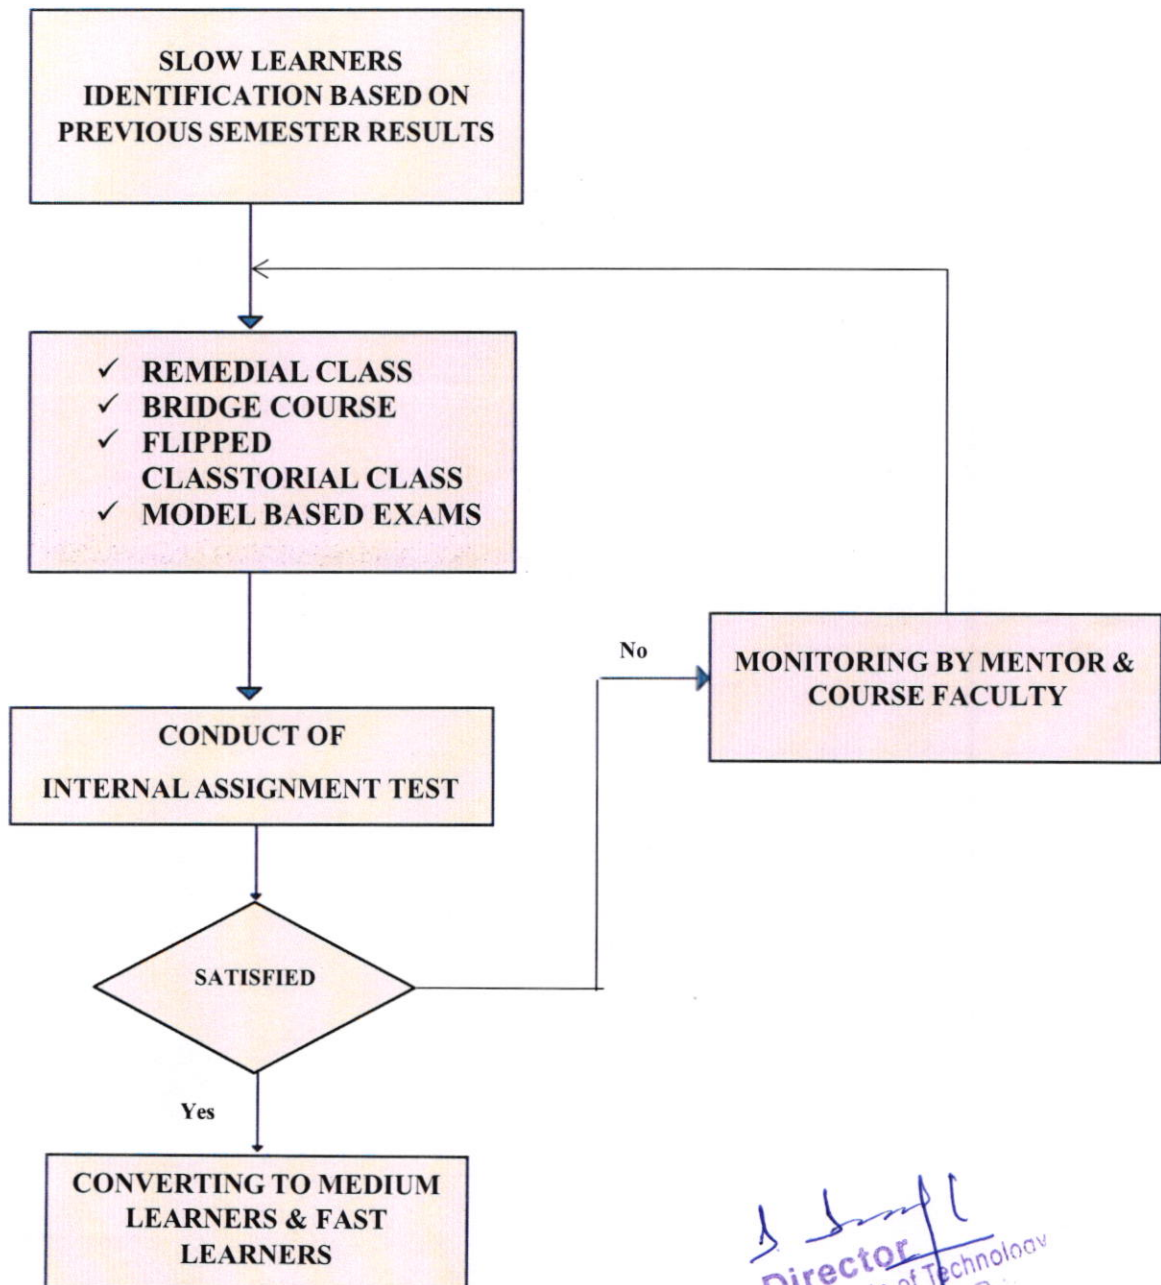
SLOW LEARNERS IDENTIFICATION BASED ON PREVIOUS SEMESTER RESULTS

✓ REMEDIAL CLASS
✓ BRIDGE COURSE
✓ FLIPPED CLASSTORIAL CLASS
✓ MODEL BASED EXAMS

CONDUCT OF INTERNAL ASSIGNMENT TEST

SATISFIED

No

MONITORING BY MENTOR & COURSE FACULTY

Yes

CONVERTING TO MEDIUM LEARNERS & FAST LEARNERS

Director
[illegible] of Technology